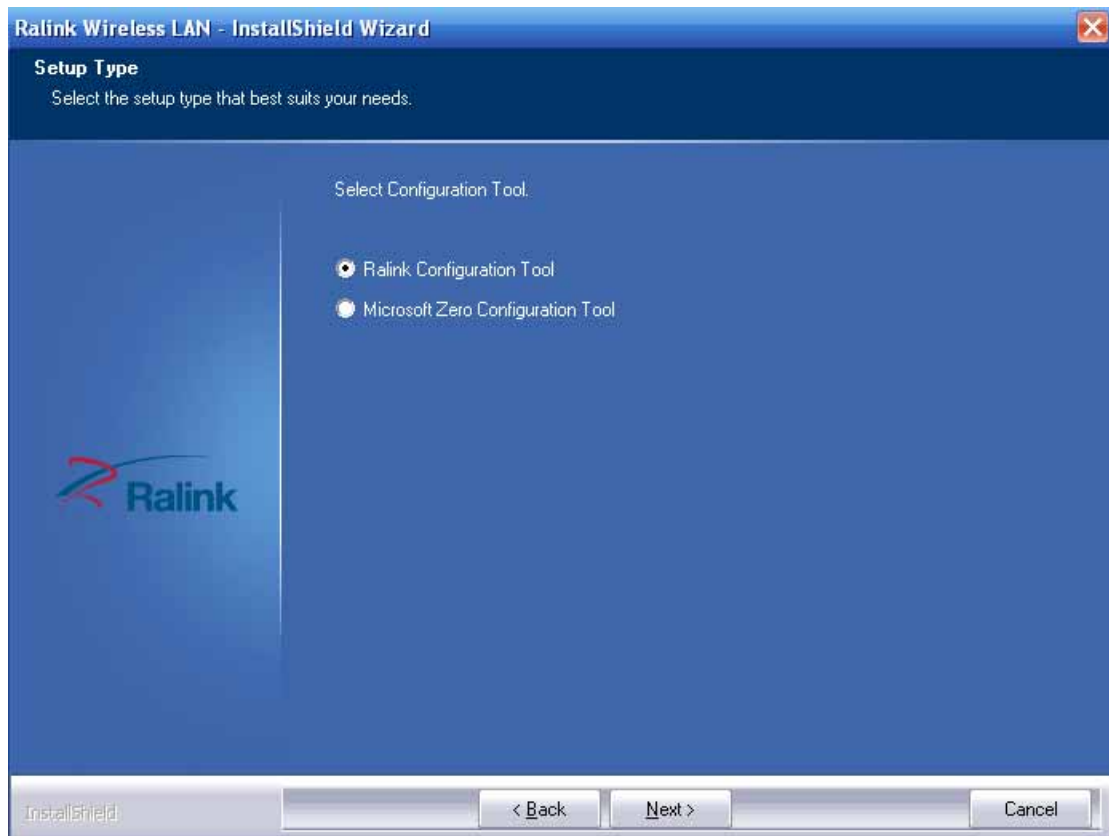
Ralink Wireless LAN - InstallShield Wizard

Setup Type

Select the setup type that best suits your needs.

Select Configuration Tool.

Ralink Configuration Tool

Microsoft Zero Configuration Tool

Ralink

InstallShield

< Back

Next >

Cancel